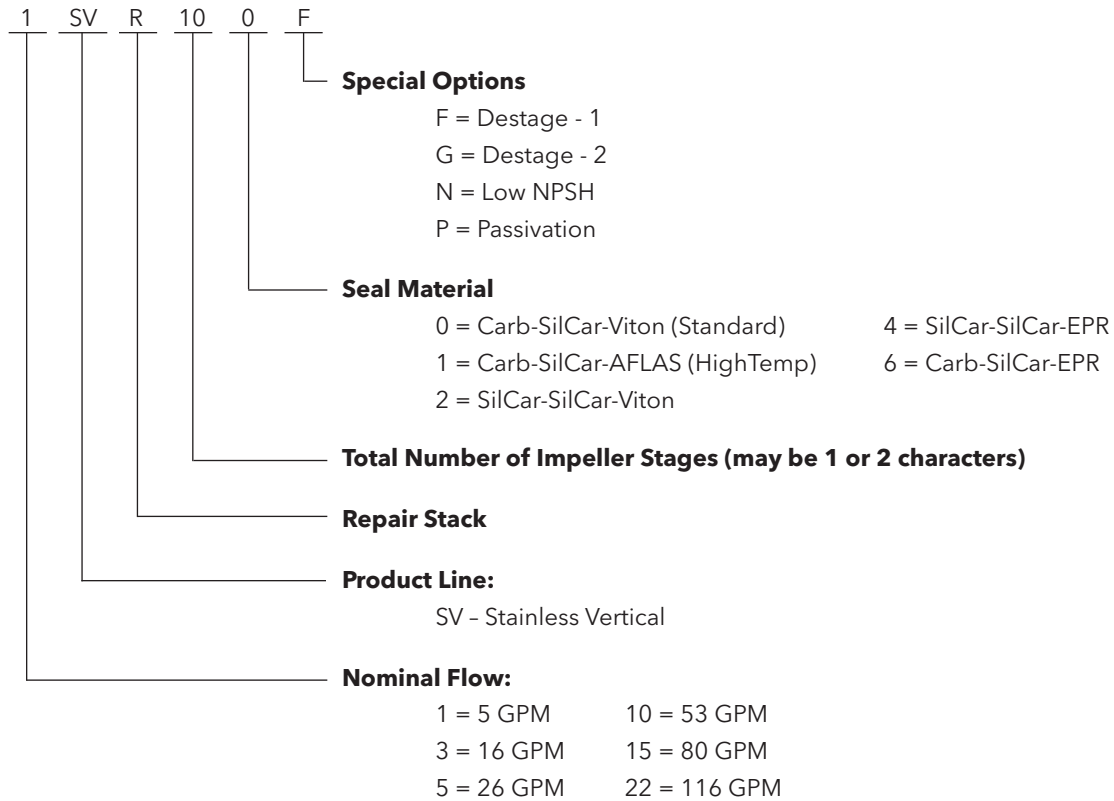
1 SV R 10 0 F

**Special Options**
F = Destage - 1
G = Destage - 2
N = Low NPSH
P = Passivation

**Seal Material**
0 = Carb-SilCar-Viton (Standard)
1 = Carb-SilCar-AFLAS (HighTemp)
2 = SilCar-SilCar-Viton
4 = SilCar-SilCar-EPR
6 = Carb-SilCar-EPR

**Total Number of Impeller Stages (may be 1 or 2 characters)**

**Repair Stack**

**Product Line:**
SV – Stainless Vertical

**Nominal Flow:**
1 = 5 GPM
3 = 16 GPM
5 = 26 GPM
10 = 53 GPM
15 = 80 GPM
22 = 116 GPM